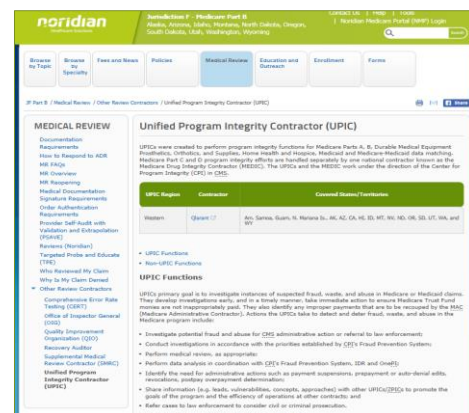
noridian
Healthcare Solutions

Jurisdiction F - Medicare Part B
Alaska, Arizona, Idaho, Montana, North Dakota, Oregon, South Dakota, Utah, Washington, Wyoming

Contact Us | Help | Tools
| Noridian Medicare Portal (NMP) Login

Search

Browse by Topic | Browse by Specialty | Fees and News | Policies | Medical Review | Education and Outreach | Enrollment | Forms

JF Part B / Medical Review / Other Review Contractors / Unified Program Integrity Contractor (UPIC)

Share

MEDICAL REVIEW
Documentation Requirements
How to Respond to ADR
MR FAQs
MR Overview
MR Reopening
Medical Documentation Signature Requirements
Order Authentication Requirements
Provider Self-Audit with Validation and Extrapolation (PSAVE)
Reviews (Noridian)
Targeted Probe and Educate (TPE)
Who Reviewed My Claim
Why Is My Claim Denied
Other Review Contractors
Comprehensive Error Rate Testing (CERT)
Office of Inspector General (OIG)
Quality Improvement Organization (QIO)
Recovery Auditor
Supplemental Medical Review Contractor (SMRC)
Unified Program Integrity Contractor (UPIC)

Unified Program Integrity Contractor (UPIC)

UPICs were created to perform program integrity functions for Medicare Parts A, B, Durable Medical Equipment Prosthetics, Orthotics, and Supplies, Home Health and Hospice, Medicaid and Medicare-Medicaid data matching. Medicare Part C and D program integrity efforts are handled separately by one national contractor known as the Medicare Drug Integrity Contractor (MEDIC). The UPICs and the MEDIC work under the direction of the Center for Program Integrity (CPI) in CMS.

| UPIC Region | Contractor | Covered States/Territories |
|---|---|---|
| Western | Qlarant | Am. Samoa, Guam, N. Mariana Is., AK, AZ, CA, HI, ID, MT, NV, ND, OR, SD, UT, WA, and WY |

• UPIC Functions
• Non-UPIC Functions

UPIC Functions

UPICs primary goal is to investigate instances of suspected fraud, waste, and abuse in Medicare or Medicaid claims. They develop investigations early, and in a timely manner, take immediate action to ensure Medicare Trust Fund monies are not inappropriately paid. They also identify any improper payments that are to be recouped by the MAC (Medicare Administrative Contractor). Actions the UPICs take to detect and deter fraud, waste, and abuse in the Medicare program include:

• Investigate potential fraud and abuse for CMS administrative action or referral to law enforcement;
• Conduct investigations in accordance with the priorities established by CPI's Fraud Prevention System;
• Perform medical review, as appropriate;
• Perform data analysis in coordination with CPI's Fraud Prevention System, IDR and OnePI;
• Identify the need for administrative actions such as payment suspensions, prepayment or auto-denial edits, revocations, postpay overpayment determination;
• Share information (e.g. leads, vulnerabilities, concepts, approaches) with other UPICs/ZPICs to promote the goals of the program and the efficiency of operations at other contracts; and
• Refer cases to law enforcement to consider civil or criminal prosecution.